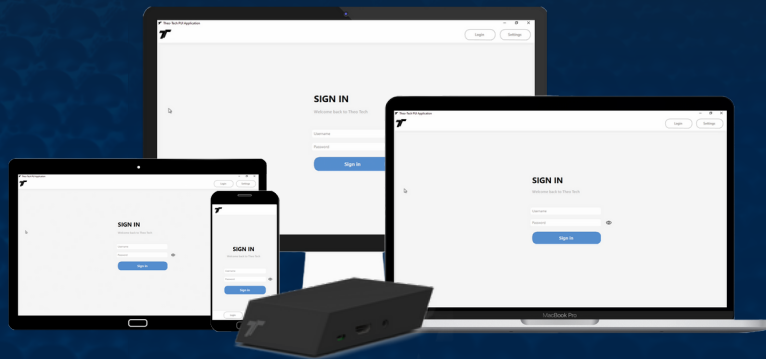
Theo Tech PO Application

Login Settings

SIGN IN

Welcome back to Theo Tech

Username

Password

Sign In

Theo Tech PO Application

Login Settings

SIGN IN

Welcome back to Theo Tech

Username

Password

Sign In

MacBook Pro

Theo Tech PO Application

Login Settings

SIGN IN

Welcome back to Theo Tech

Username

Password

Sign In

SIGN IN

Welcome back to Theo Tech

Username

Password

Sign In